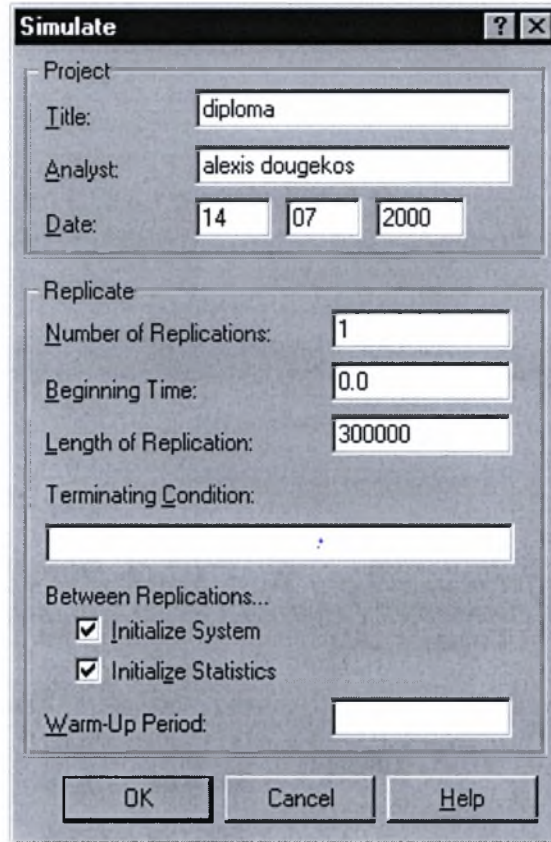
Simulate

? X

Project

Title: diploma

Analyst: alexis dougekos

Date: 14 07 2000

Replicate

Number of Replications: 1

Beginning Time: 0.0

Length of Replication: 300000

Terminating Condition:

Between Replications...

Initialize System

Initialize Statistics

Warm-Up Period:

OK

Cancel

Help